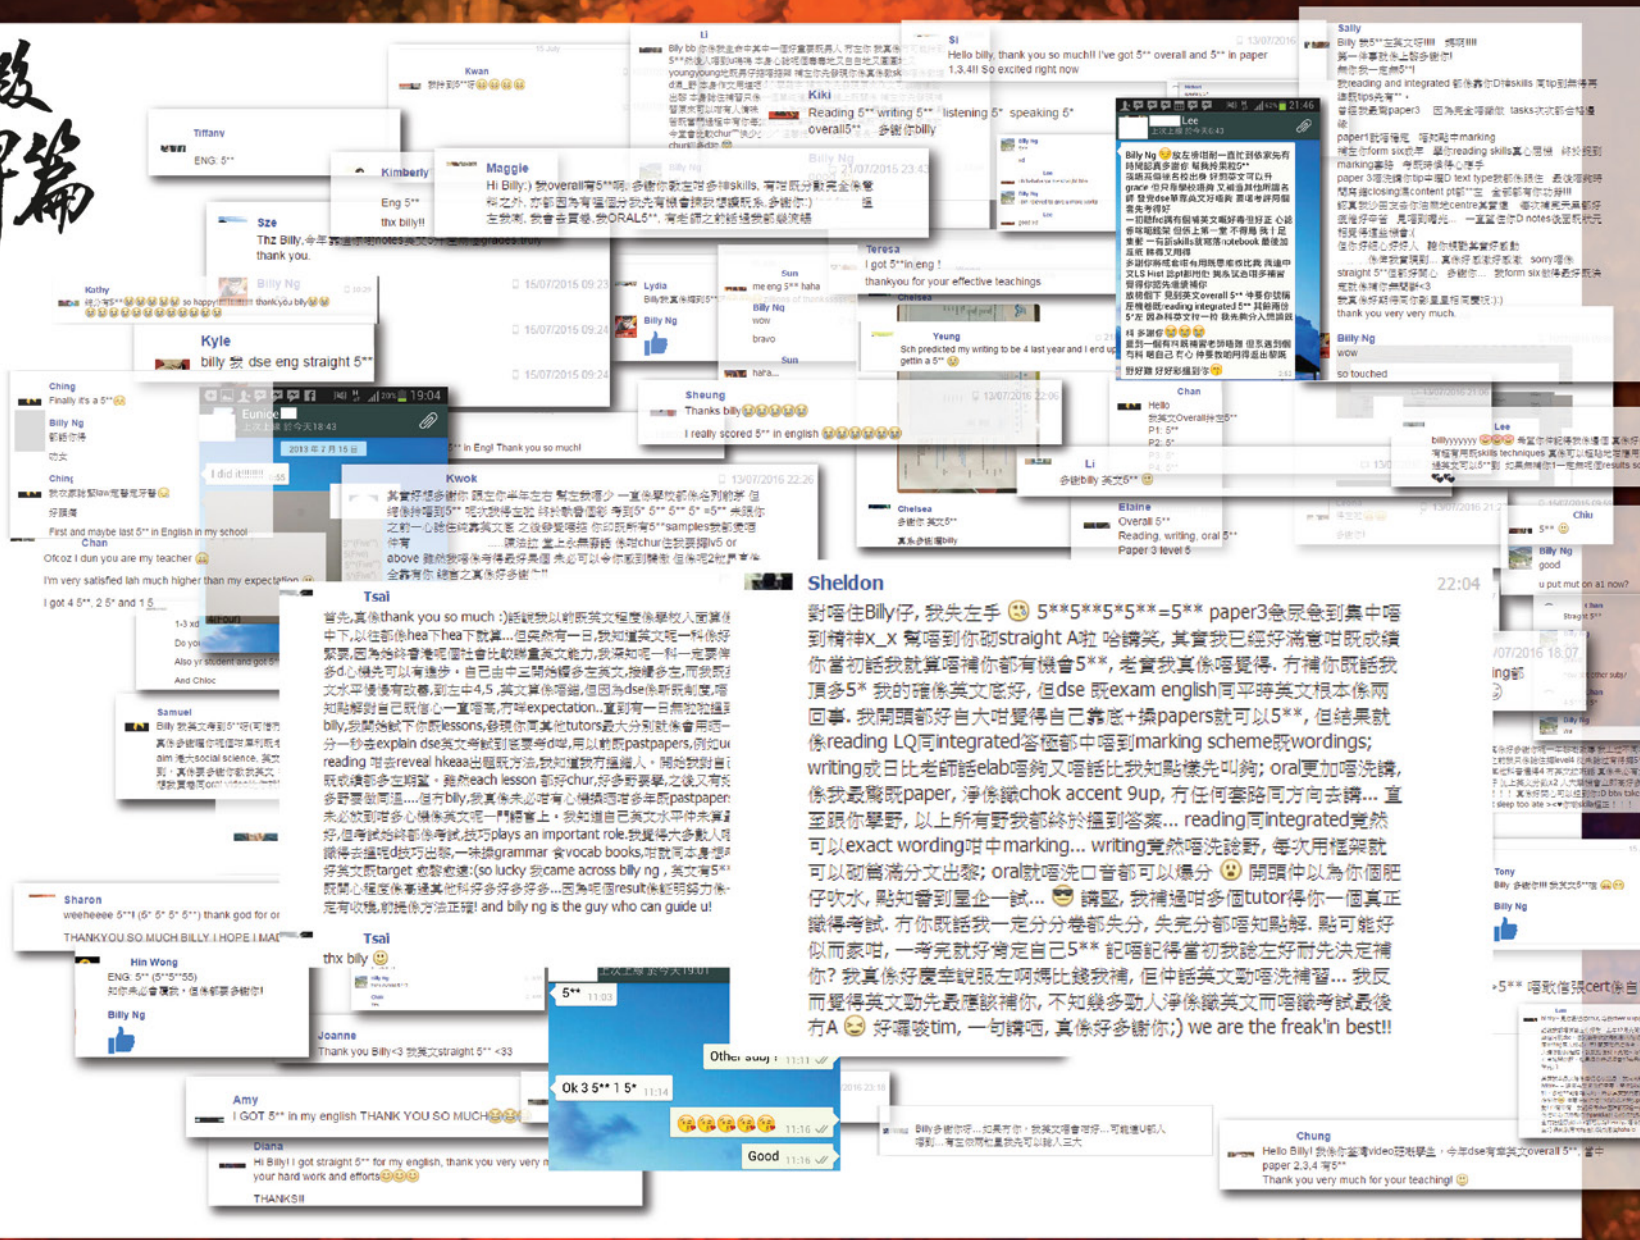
Sheldon

22:04

對唔住Billy仔, 我先左手 😊 5**5**5*5**=5** paper3食尿食到集中唔到精神x_x 驚唔到你個straight A啦 哈講笑, 其實我已經好滿意咁既成績 你當初話我就算唔補你都有機會5**, 老實我真係唔覺得, 冇補你既話我頂多5* 我的確係英文底好, 但dse 既exam english同平時英文根本係兩回事. 我開頭都好自大咁覺得自己靠底+操papers就可以5**, 但結果就係reading LQ同integrated答極都中唔到marking scheme既wordings; writing求日比老師話elab唔夠又唔話比我知點樣先叫夠; oral更加唔洗講, 係我最驚既paper, 淨係識chok accent 9up, 冇任何套路同方向去講... 直至跟你學野, 以上所有野我都終於搵到答案... reading同integrated竟然可以exact wording咁中marking... writing竟然唔洗諗野, 每次用框架就可以砌篇滿分文出黎; oral就唔洗口音都可以爆分 😮 開頭仲以為你個肥仔吹水, 點知番到屋企一試... 😎 講竪, 我補過咁多個tutor得你一個真正識得考試. 冇你既話我一定分分卷都失分, 失完分都唔知點解. 點可能好似而家咁, 一考完就好肯定自己5** 記唔記得當初我旣左好耐先決定補你? 我真係好慶幸說服左阿媽比錢我補, 但仲話英文勁唔洗補習... 我反而覺得英文勁先最應該補你, 不知幾多勁人淨係識英文而唔識考試最後冇A 😉 好彩咳tim, 一句講晒, 真係好多謝你;) we are the freak'in best!!

Tsai

首先,真係thank you so much :)話就我以前既英文程度係學校入面算係中下,以往都係hea下hea下就算... 但係有一日,我知道英文呢一科係好緊要,因為始終香港呢個社會比較睇重英文能力,我就知道自己一係一吃隻字... above 雖然我唔係考得最好果個 未必可以令你感到驕傲 但係呢2年真係全靠有你 總言之真係好多謝你!!

thx billy 😊

Kwok

其實好想多謝你 因左你半年左右 幫左我得少 一直係學校都係成績 ... 作寫 ... above

Kyle
billy 我 dse eng straight 5**

Sze
Thz Billy, 今年...
thank you.

Maggie
Hi Billy:) 我overall有5**啊. 多謝你教左咁多skills. 有咗既分數完全係靠...
左我啊. 我會去寶樓. 我ORAL5**. 有老師之前話過我的發音...

Kiki
Reading 5** writing 5** listening 5* speaking 5*
overall5** 多謝你billy

Si
Hello billy, thank you so much!! I've got 5** overall and 5** in paper 1,3,4!! So excited right now

Tiffany
ENG: 5**

Kimberly
Eng 5**
thx billy!!

Kathy

Billy Ng
thank you billy

Ching
Finally it's a 5**

Billy Ng

Chan
Ofcoz I dun you are my teacher
I'm very satisfied lah much higher than my expectation
I got 4 5**, 2 5* and 1 5

First and maybe last 5** in English in my school

Lydia

Sun
me eng 5** haha
Billy Ng
wow
bravo

Teresa
I got 5** in eng !
thankyou for your effective teachings

Yeung
Sch predicted my writing to be 4 last year and I end up gettin a 5**

Sheung
Thanks billy
I really scored 5** in english

Sally
thank you very very much.

Billy Ng
wow
so touched

Chan
Hello
P1: 5**
P2: 5*

Li
多謝billy 英文5**

Chelsea

Elaine
Overall 5**
Reading, writing, oral 5**
Paper 3 level 5

Lee
billyyyyyy

Chiu
5**

Billy Ng
good

Samuel

Sharon
weeheeee 5**! thank god for ...
THANKYOU SO MUCH BILLY I HOPE I MA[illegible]

Hin Wong
ENG: 5** (5**5**55)

Billy Ng

Joanne
Thank you Billy<3 我英文straight 5** <33

Amy
I GOT 5** in my english THANK YOU SO MUCH

Diana
Hi Billy! I got straight 5** for my english, thank you very very m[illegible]
your hard work and efforts
THANKS!!

5**
Ok 3 5** 1 5*
Other subj
Good

Chung
Hello Billy! ... 今年dse有幸英文overall 5**, ...
paper 2,3,4 有5**
Thank you very much for your teaching!

Tony

Eunice
I did it!!!!!